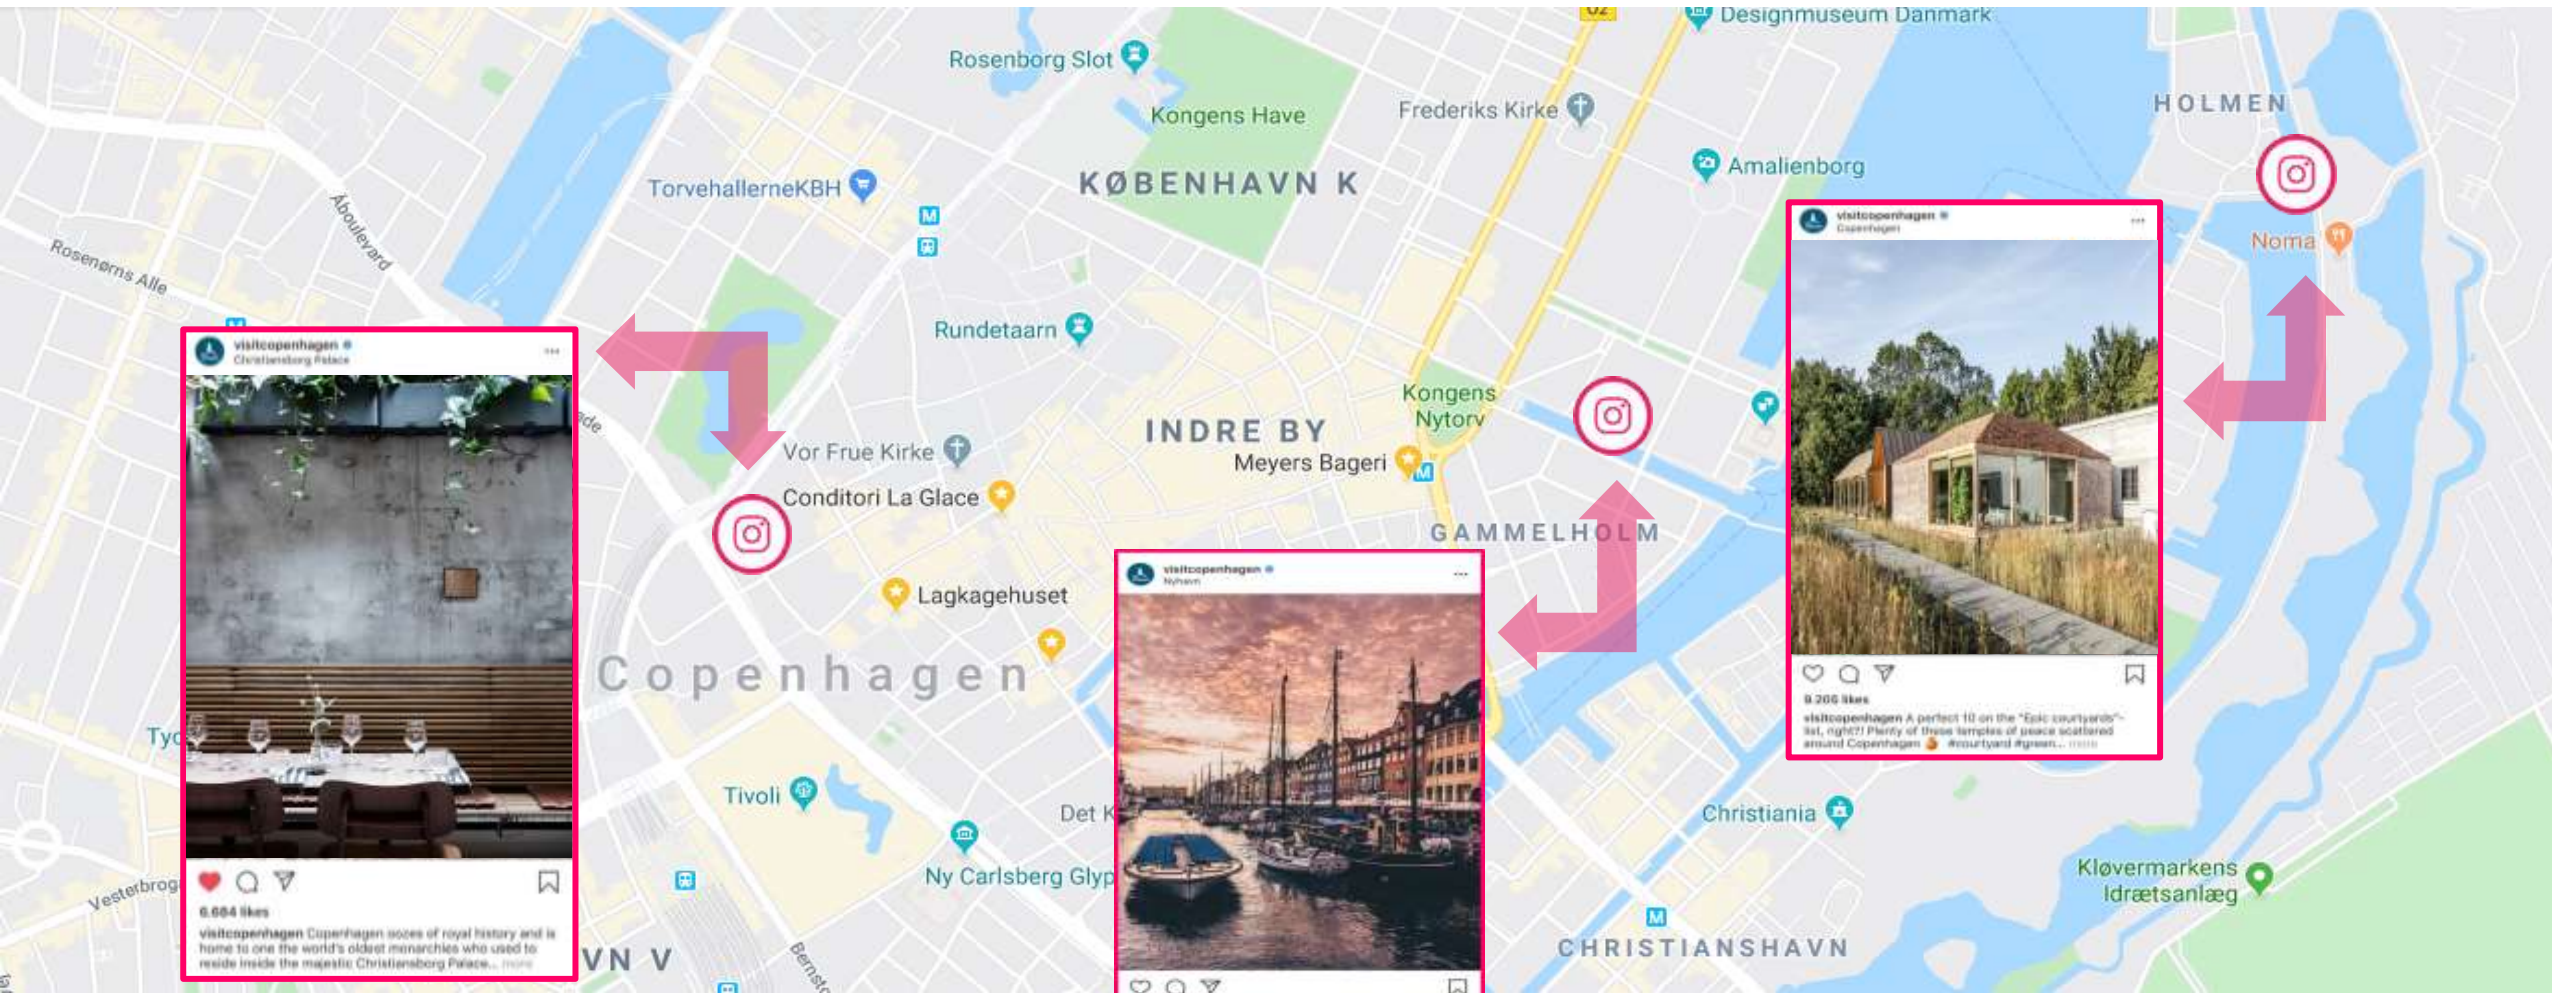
Designmuseum Danmark

Rosenborg Slot

Kongens Have

Frederiks Kirke

HOLMEN

Amalienborg

TorvehallerneKBH

KØBENHAVN K

Abouleyard

Rosenørns Alle

Noma

Rundetaarn

Kongens Nytorv

INDRE BY

Meyers Bageri

Vor Frue Kirke

Conditori La Glace

GAMMELHOLM

Lagkagehuset

Copenhagen

Tivoli

Det K

Ny Carlsberg Glyp

Christiania

Kløvermarkens Idrætsanlæg

CHRISTIANSHAVN

Vesterbrog

Ty

VN V

Bernst

visitcopenhagen
Christiansborg Palace

6.604 likes

visitcopenhagen Copenhagen oozes of royal history and is home to one the world's oldest monarchies who used to reside inside the majestic Christiansborg Palace... more

visitcopenhagen
Nyhavn

visitcopenhagen
Copenhagen

9.206 likes

visitcopenhagen A perfect 10 on the "Epic courtyards"-list, right!? Plenty of these temples of peace scattered around Copenhagen #courtyard #green... more